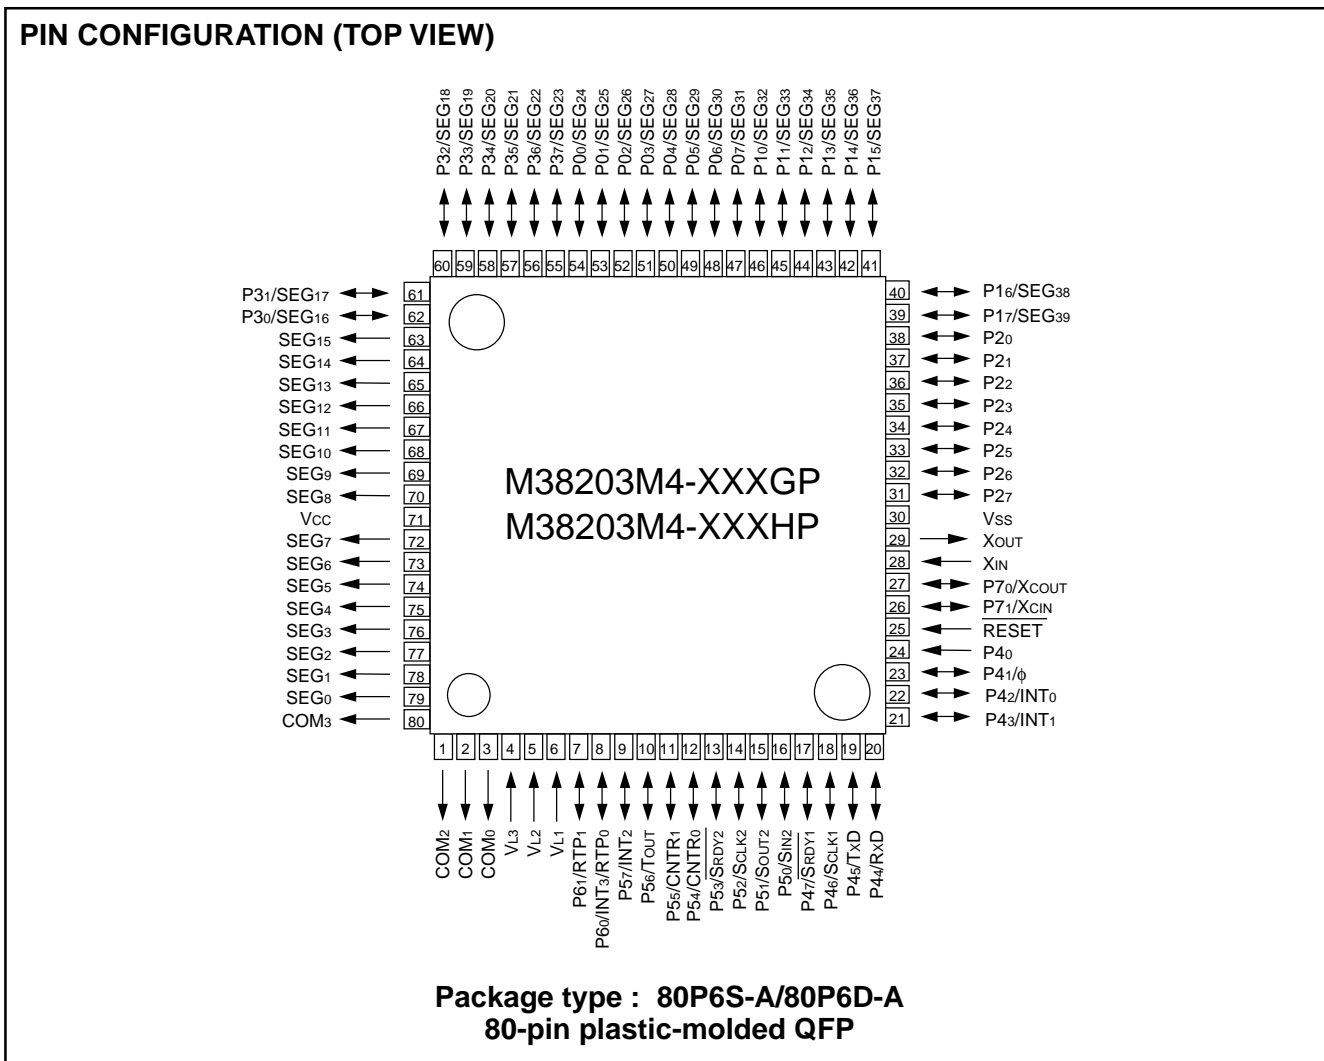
PIN CONFIGURATION (TOP VIEW)

$P3_2/SEG_{18}$ $P3_3/SEG_{19}$ $P3_4/SEG_{20}$ $P3_5/SEG_{21}$ $P3_6/SEG_{22}$ $P3_7/SEG_{23}$ $P0_0/SEG_{24}$ $P0_1/SEG_{25}$ $P0_2/SEG_{26}$ $P0_3/SEG_{27}$ $P0_4/SEG_{28}$ $P0_5/SEG_{29}$ $P0_6/SEG_{30}$ $P0_7/SEG_{31}$ $P1_0/SEG_{32}$ $P1_1/SEG_{33}$ $P1_2/SEG_{34}$ $P1_3/SEG_{35}$ $P1_4/SEG_{36}$ $P1_5/SEG_{37}$

60 59 58 57 56 55 54 53 52 51 50 49 48 47 46 45 44 43 42 41

$P3_1/SEG_{17}$ 61
$P3_0/SEG_{16}$ 62
$SEG_{15}$ 63
$SEG_{14}$ 64
$SEG_{13}$ 65
$SEG_{12}$ 66
$SEG_{11}$ 67
$SEG_{10}$ 68
$SEG_9$ 69
$SEG_8$ 70
$V_{CC}$ 71
$SEG_7$ 72
$SEG_6$ 73
$SEG_5$ 74
$SEG_4$ 75
$SEG_3$ 76
$SEG_2$ 77
$SEG_1$ 78
$SEG_0$ 79
$COM_3$ 80

M38203M4-XXXGP
M38203M4-XXXHP

40 $P1_6/SEG_{38}$
39 $P1_7/SEG_{39}$
38 $P2_0$
37 $P2_1$
36 $P2_2$
35 $P2_3$
34 $P2_4$
33 $P2_5$
32 $P2_6$
31 $P2_7$
30 $V_{SS}$
29 $X_{OUT}$
28 $X_{IN}$
27 $P7_0/X_{COUT}$
26 $P7_1/X_{CIN}$
25 $\overline{RESET}$
24 $P4_0$
23 $P4_1/\phi$
22 $P4_2/INT_0$
21 $P4_3/INT_1$

1 2 3 4 5 6 7 8 9 10 11 12 13 14 15 16 17 18 19 20

$COM_2$ $COM_1$ $COM_0$ $V_{L3}$ $V_{L2}$ $V_{L1}$ $P6_1/RTP_1$ $P6_0/INT_3/RTP_0$ $P5_7/INT_2$ $P5_6/T_{OUT}$ $P5_5/CNTR_1$ $P5_4/CNTR_0$ $P5_3/\overline{S_{RDY2}}$ $P5_2/S_{CLK2}$ $P5_1/S_{OUT2}$ $P5_0/S_{IN2}$ $P4_7/\overline{S_{RDY1}}$ $P4_6/S_{CLK1}$ $P4_5/TxD$ $P4_4/RxD$

Package type : 80P6S-A/80P6D-A
80-pin plastic-molded QFP